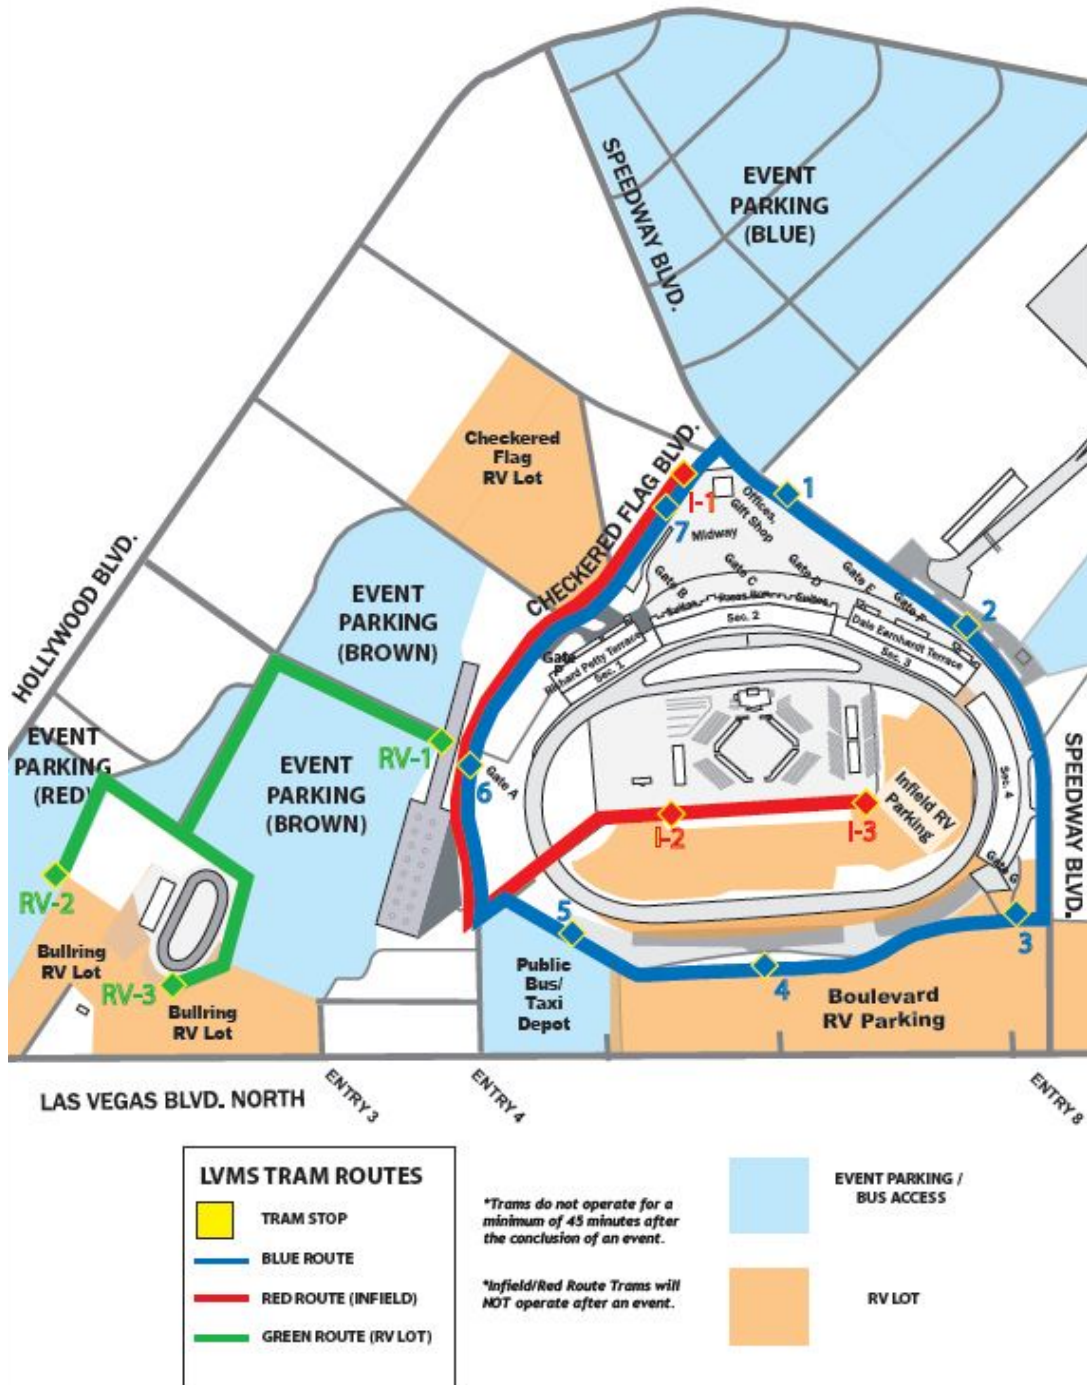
SPEEDWAY BLVD.

EVENT PARKING (BLUE)

Checkered Flag RV Lot

CHECKERED FLAG BLVD.

I-1

1

Offices, Gift Shop

7

Midway

Gate B

Gate C

Gate D

Gate E

Gate F

Suites

Press Box

Suites

Sec. 2

Sec. 1

Sec. 3

Richard Petty Terrace

Dale Earnhardt Terrace

Gate

2

HOLLYWOOD BLVD.

EVENT PARKING (BROWN)

EVENT PARKING (RED)

EVENT PARKING (BROWN)

RV-1

6

Gate A

I-2

I-3

Infield RV Parking

Sec. 4

Gate G

SPEEDWAY BLVD.

RV-2

Bullring RV Lot

RV-3

Bullring RV Lot

5

Public Bus/ Taxi Depot

4

3

Boulevard RV Parking

LAS VEGAS BLVD. NORTH

ENTRY 3

ENTRY 4

ENTRY 8

LVMS TRAM ROUTES

TRAM STOP

BLUE ROUTE

RED ROUTE (INFIELD)

GREEN ROUTE (RV LOT)

*Trams do not operate for a minimum of 45 minutes after the conclusion of an event.

*Infield/Red Route Trams will NOT operate after an event.

EVENT PARKING / BUS ACCESS

RV LOT